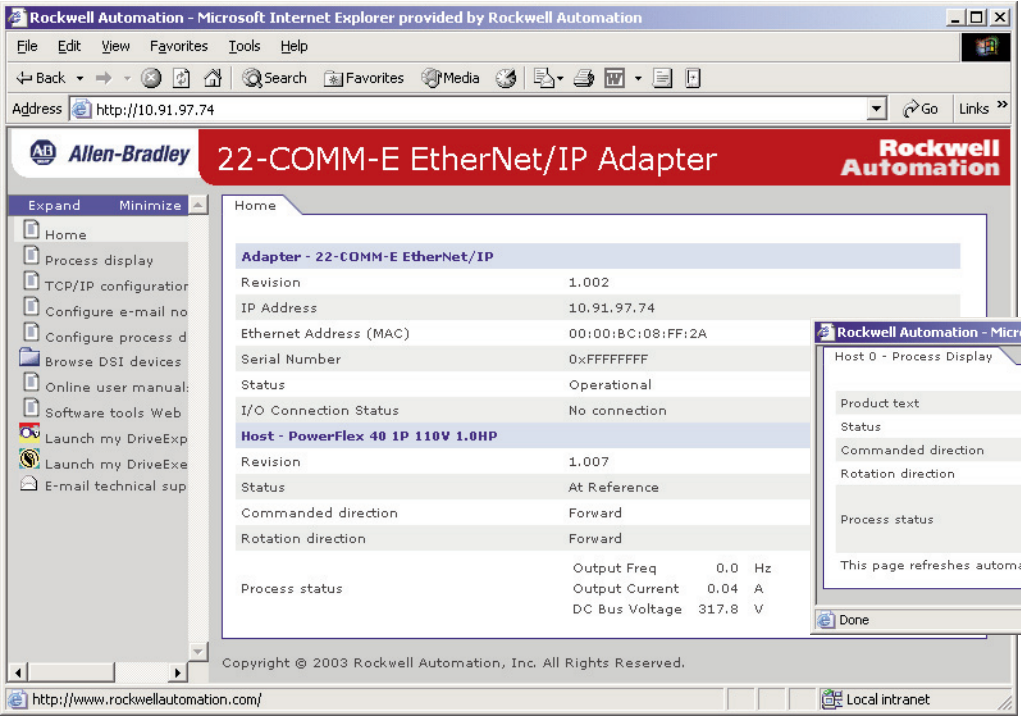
Rockwell Automation - Microsoft Internet Explorer provided by Rockwell Automation

File Edit View Favorites Tools Help

Back Search Favorites Media

Address http://10.91.97.74 Go Links »

Allen-Bradley 22-COMM-E EtherNet/IP Adapter Rockwell Automation

Expand Minimize

Home
Process display
TCP/IP configuration
Configure e-mail no
Configure process d
Browse DSI devices
Online user manual
Software tools Web
Launch my DriveExp
Launch my DriveExe
E-mail technical sup

Home

| Adapter - 22-COMM-E EtherNet/IP | |
|---|---|
| Revision | 1.002 |
| IP Address | 10.91.97.74 |
| Ethernet Address (MAC) | 00:00:BC:08:FF:2A |
| Serial Number | 0xFFFFFFFF |
| Status | Operational |
| I/O Connection Status | No connection |
| Host - PowerFlex 40 1P 110V 1.0HP | |
| Revision | 1.007 |
| Status | At Reference |
| Commanded direction | Forward |
| Rotation direction | Forward |
| Process status | Output Freq 0.0 Hz<br>Output Current 0.04 A<br>DC Bus Voltage 317.8 V |

Copyright © 2003 Rockwell Automation, Inc. All Rights Reserved.

Rockwell Automation - Micro

Host 0 - Process Display

Product text
Status
Commanded direction
Rotation direction
Process status

This page refreshes automa

Done

http://www.rockwellautomation.com/

Local intranet